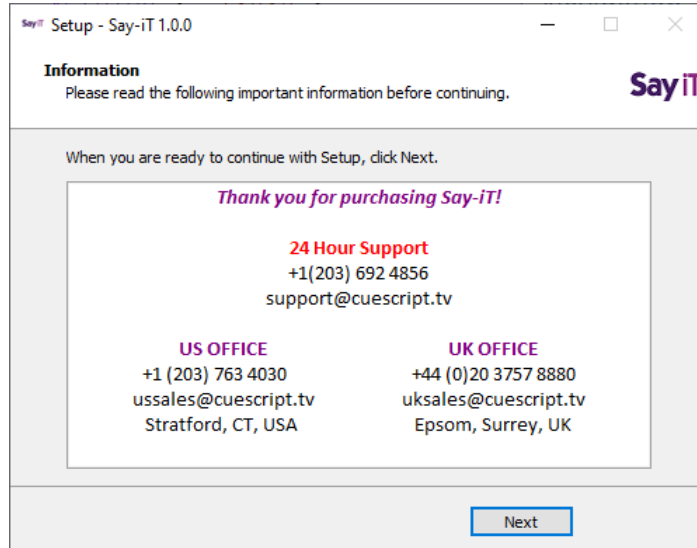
Say iT Setup - Say-iT 1.0.0

Information
Please read the following important information before continuing.

Say iT

When you are ready to continue with Setup, click Next.

Thank you for purchasing Say-iT!

24 Hour Support
+1(203) 692 4856
support@cuescript.tv

US OFFICE
+1 (203) 763 4030
ussales@cuescript.tv
Stratford, CT, USA

UK OFFICE
+44 (0)20 3757 8880
uksales@cuescript.tv
Epsom, Surrey, UK

Next